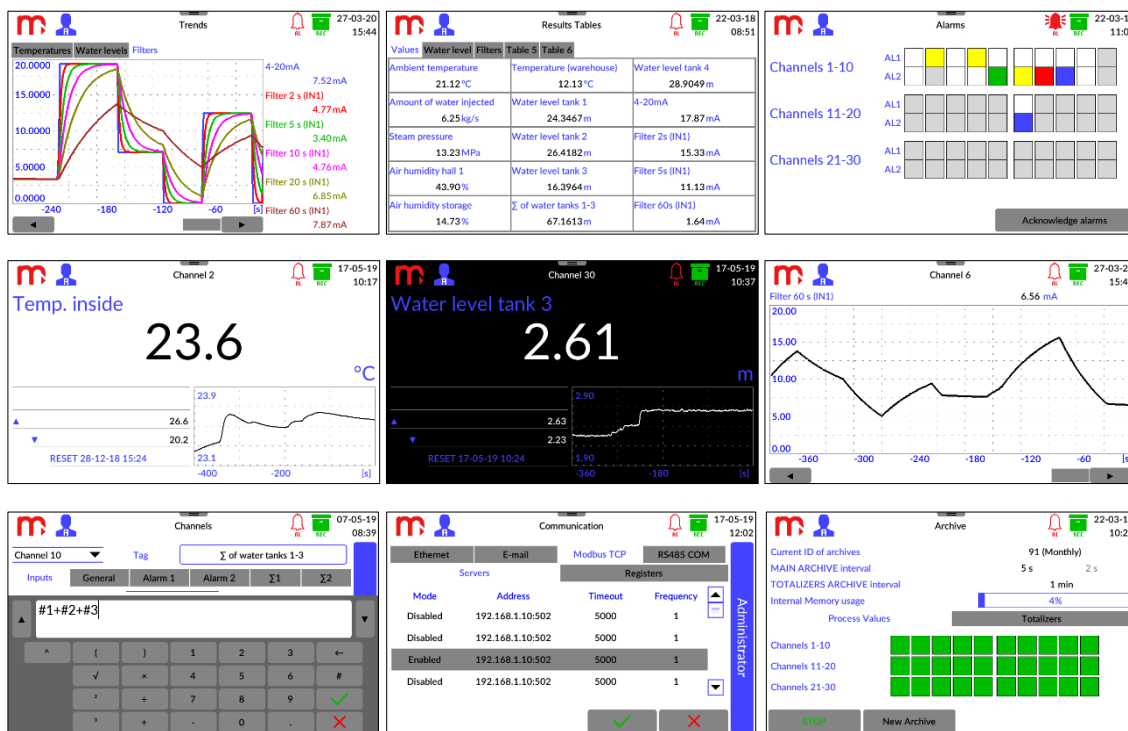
Trends
AL REC 27-03-20 15:44
Temperatures Water levels Filters
20.0000
15.0000
10.0000
5.0000
0.0000
-240 -180 -120 -60 [s]
4-20mA
7.52mA
Filter 2 s (IN1)
4.77mA
Filter 5 s (IN1)
3.40mA
Filter 10 s (IN1)
4.76mA
Filter 20 s (IN1)
6.85mA
Filter 60 s (IN1)
7.87mA

Results Tables
AL REC 22-03-18 08:51
Values Water level Filters Table 5 Table 6

| Ambient temperature 21.12°C | Temperature (warehouse) 12.13°C | Water level tank 4 28.9049m |
|---|---|---|
| Amount of water injected 6.25kg/s | Water level tank 1 24.3467m | 4-20mA 17.87mA |
| Steam pressure 13.23MPa | Water level tank 2 26.4182m | Filter 2s (IN1) 15.33mA |
| Air humidity hall 1 43.90% | Water level tank 3 16.3964m | Filter 5s (IN1) 11.13mA |
| Air humidity storage 14.73% | ∑ of water tanks 1-3 67.1613m | Filter 60s (IN1) 1.64mA |

Alarms
AL REC 22-03-1 11:0
Channels 1-10 AL1 AL2
Channels 11-20 AL1 AL2
Channels 21-30 AL1 AL2
Acknowledge alarms

Channel 2
AL REC 17-05-19 10:17
Temp. inside
23.6
°C
26.6
20.2
RESET 28-12-18 15:24
23.9
23.1
-400 -200 [s]

Channel 30
AL REC 17-05-19 10:37
Water level tank 3
2.61
m
2.63
2.23
RESET 17-05-19 10:24
2.90
1.90
-360 -180 [s]

Channel 6
AL REC 27-03-2 15:4
Filter 60 s (IN1) 6.56 mA
20.00
15.00
10.00
5.00
0.00
-360 -300 -240 -180 -120 -60 [s

Channels
AL REC 07-05-19 08:39
Channel 10 Tag ∑ of water tanks 1-3
Inputs General Alarm 1 Alarm 2 ∑1 ∑2
#1+#2+#3
^ ( ) 1 2 3 ←
√ × 4 5 6 #
² ÷ 7 8 9
³ + - 0 .

Communication
AL REC 17-05-19 12:02
Ethernet E-mail Modbus TCP RS485 COM
Servers Registers

| Mode | Address | Timeout | Frequency |
|---|---|---|---|
| Disabled | 192.168.1.10:502 | 5000 | 1 |
| Disabled | 192.168.1.10:502 | 5000 | 1 |
| Enabled | 192.168.1.10:502 | 5000 | 1 |
| Disabled | 192.168.1.10:502 | 5000 | 1 |

Administrator

Archive
AL REC 22-03-1 10:2
Current ID of archives 91 (Monthly)
MAIN ARCHIVE interval 5 s 2 s
TOTALIZERS ARCHIVE interval 1 min
Internal Memory usage 4%
Process Values Totalizers
Channels 1-10
Channels 11-20
Channels 21-30
STOP New Archive